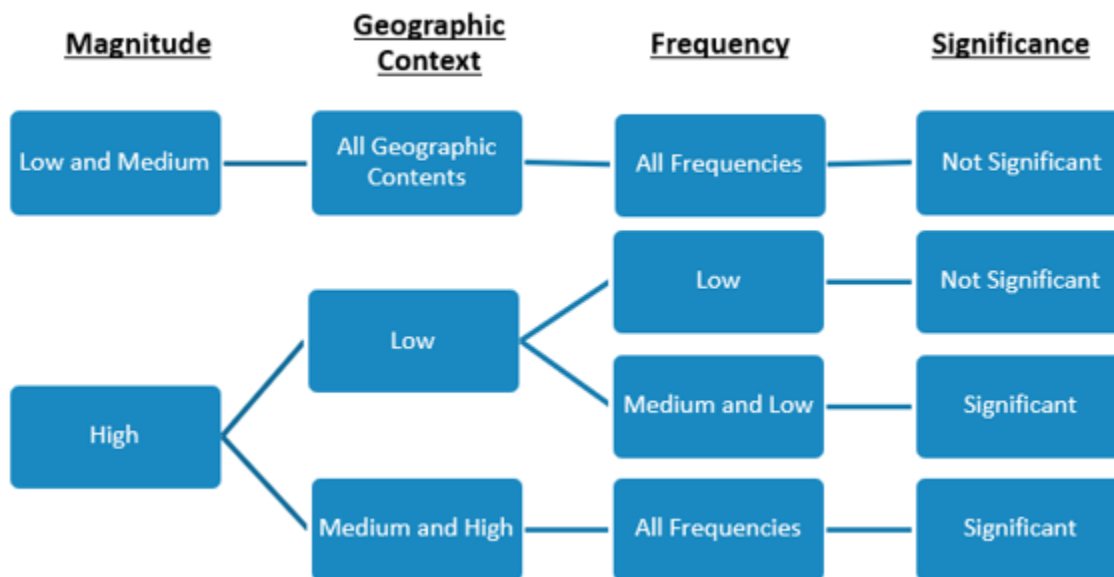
Magnitude

Geographic Context

Frequency

Significance

Low and Medium

All Geographic Contents

All Frequencies

Not Significant

Low

Low

Not Significant

High

Medium and Low

Significant

Medium and High

All Frequencies

Significant